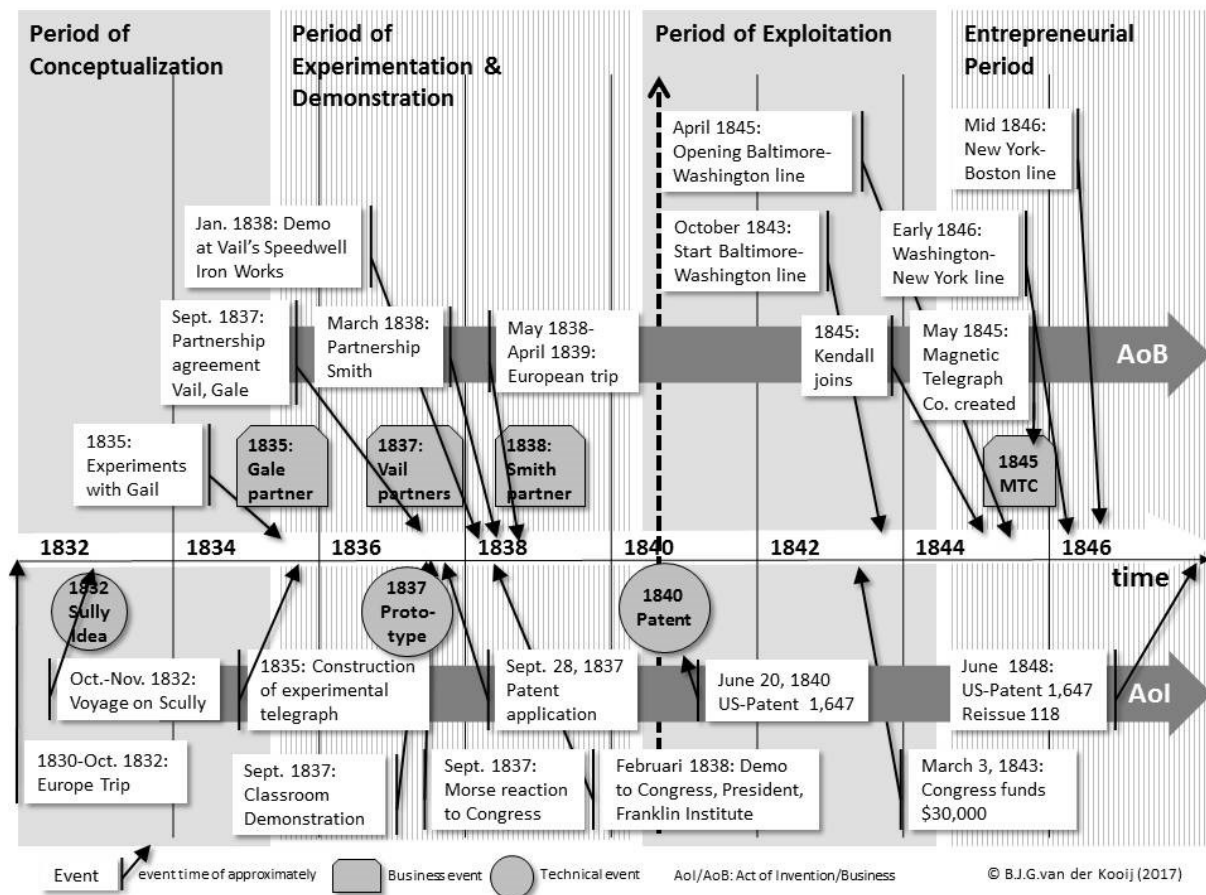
Period of Conceptualization

Period of Experimentation & Demonstration

Period of Exploitation

Entrepreneurial Period

April 1845: Opening Baltimore-Washington line

Mid 1846: New York-Boston line

Jan. 1838: Demo at Vail's Speedwell Iron Works

October 1843: Start Baltimore-Washington line

Early 1846: Washington-New York line

Sept. 1837: Partnership agreement Vail, Gale

March 1838: Partnership Smith

May 1838-April 1839: European trip

1845: Kendall joins

May 1845: Magnetic Telegraph Co. created

AoB

1835: Experiments with Gail

1835: Gale partner

1837: Vail partners

1838: Smith partner

1845 MTC

1832

1834

1836

1838

1840

1842

1844

1846

time

1832 Sully Idea

1837 Prototype

1840 Patent

Oct.-Nov. 1832: Voyage on Scully

1835: Construction of experimental telegraph

Sept. 28, 1837 Patent application

June 20, 1840 US-Patent 1,647

June 1848: US-Patent 1,647 Reissue 118

AoI

1830-Oct. 1832: Europe Trip

Sept. 1837: Classroom Demonstration

Sept. 1837: Morse reaction to Congress

Februari 1838: Demo to Congress, President, Franklin Institute

March 3, 1843: Congress funds $30,000

Event

event time of approximately

Business event

Technical event

AoI/AoB: Act of Invention/Business

© B.J.G.van der Kooij (2017)